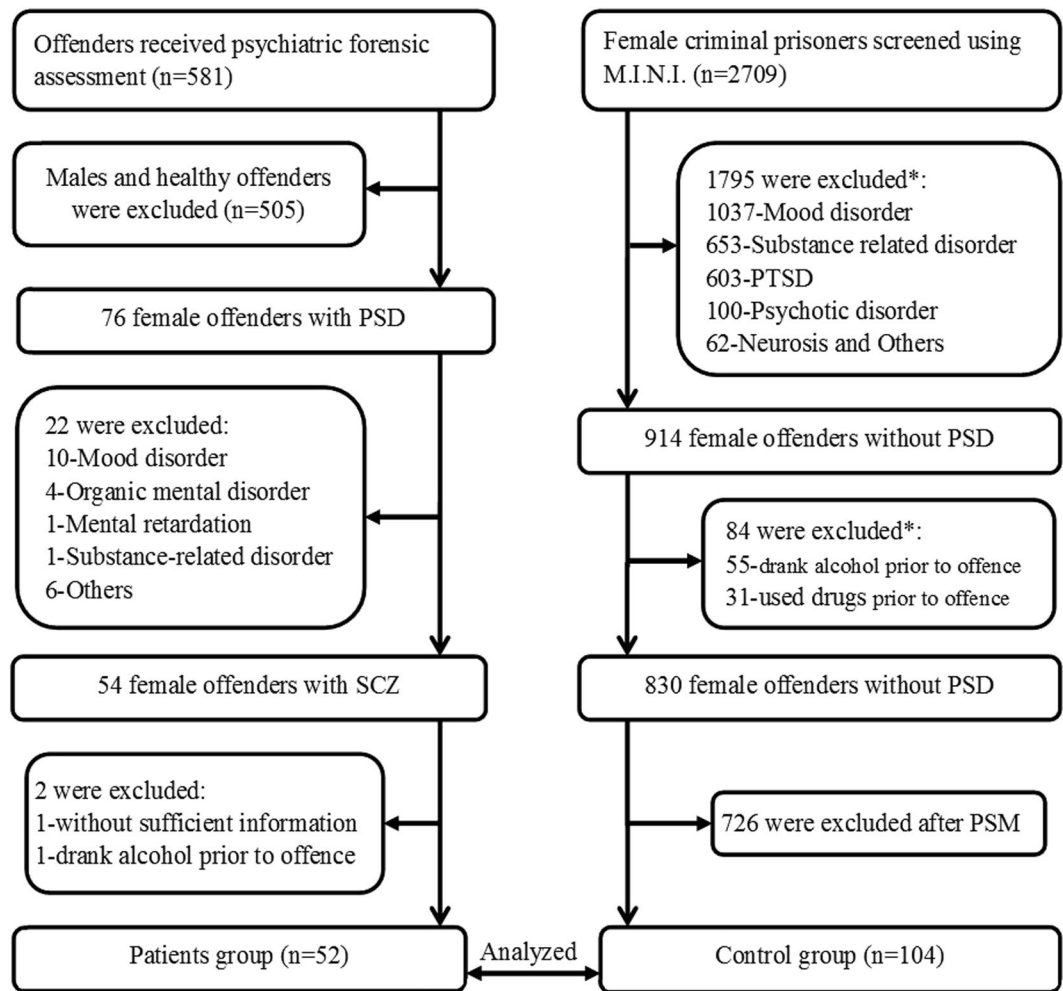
Offenders received psychiatric forensic assessment (n=581)

Males and healthy offenders were excluded (n=505)

76 female offenders with PSD

22 were excluded:
10-Mood disorder
4-Organic mental disorder
1-Mental retardation
1-Substance-related disorder
6-Others

54 female offenders with SCZ

2 were excluded:
1-without sufficient information
1-drank alcohol prior to offence

Patients group (n=52)

Analyzed

Female criminal prisoners screened using M.I.N.I. (n=2709)

1795 were excluded*:
1037-Mood disorder
653-Substance related disorder
603-PTSD
100-Psychotic disorder
62-Neurosis and Others

914 female offenders without PSD

84 were excluded*:
55-drank alcohol prior to offence
31-used drugs prior to offence

830 female offenders without PSD

726 were excluded after PSM

Control group (n=104)